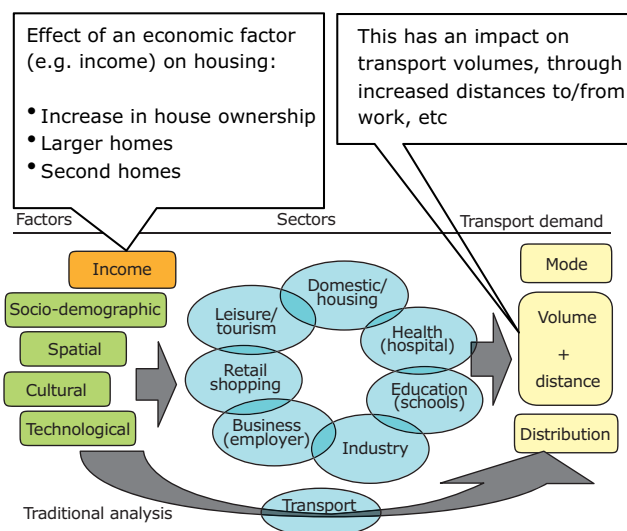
Effect of an economic factor (e.g. income) on housing:

• Increase in house ownership
• Larger homes
• Second homes

This has an impact on transport volumes, through increased distances to/from work, etc

Factors

Sectors

Transport demand

Income

Socio-demographic

Spatial

Cultural

Technological

Domestic/ housing

Leisure/ tourism

Health (hospital)

Retail shopping

Education (schools)

Business (employer)

Industry

Mode

Volume + distance

Distribution

Traditional analysis

Transport